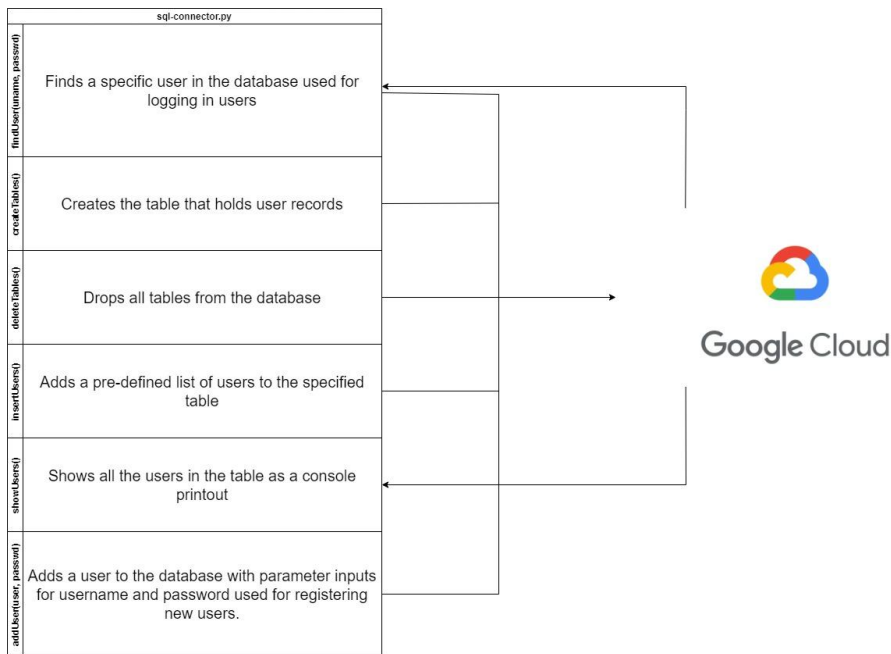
sql-connector.py

findUser(uname, passwrd)

Finds a specific user in the database used for logging in users

createTables()

Creates the table that holds user records

deleteTables()

Drops all tables from the database

insertUsers()

Adds a pre-defined list of users to the specified table

showUsers()

Shows all the users in the table as a console printout

addUser(user, passwd)

Adds a user to the database with parameter inputs for username and password used for registering new users.

Google Cloud